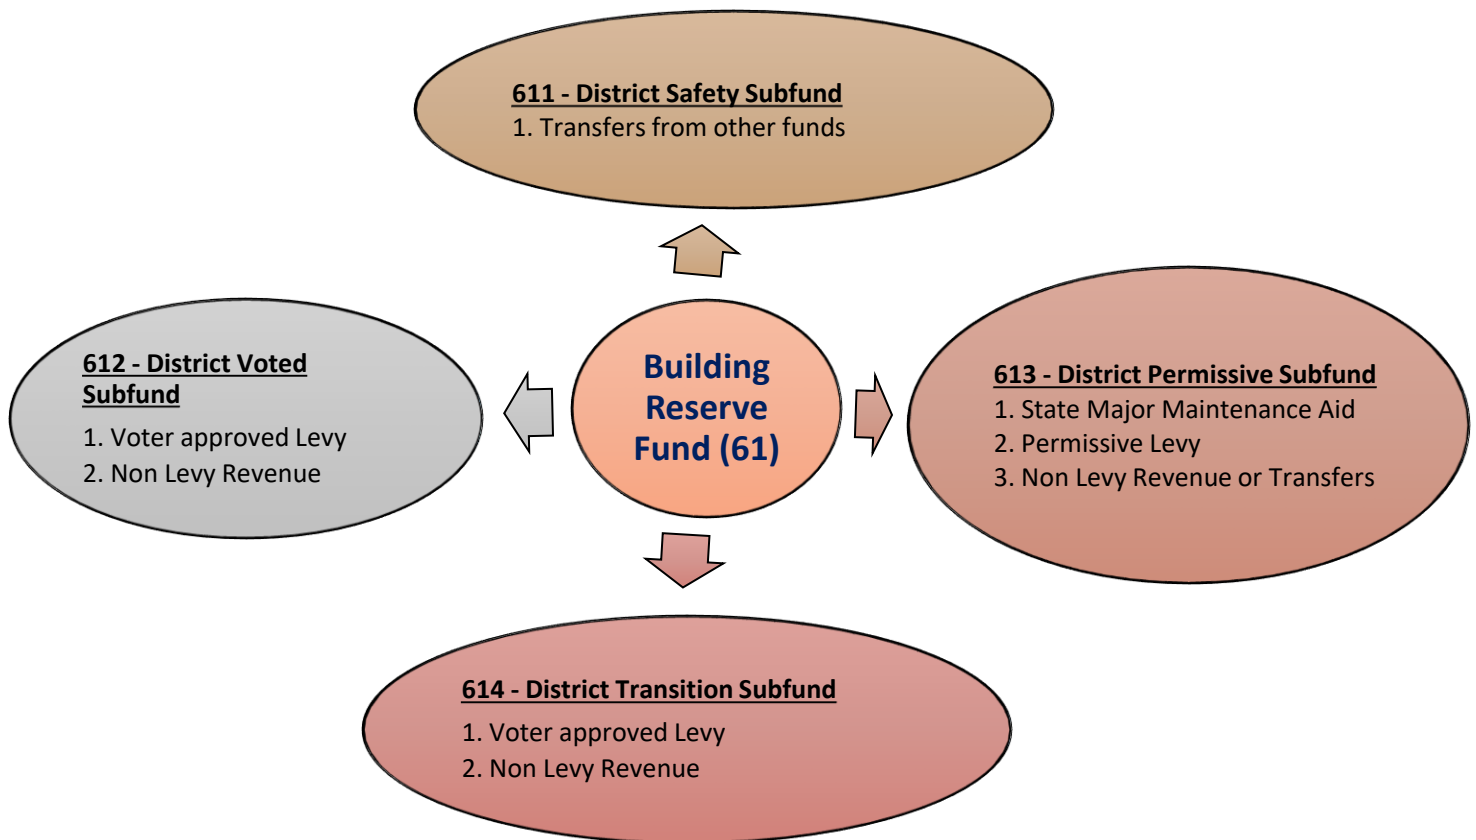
611 - District Safety Subfund
1. Transfers from other funds

612 - District Voted Subfund
1. Voter approved Levy
2. Non Levy Revenue

Building Reserve Fund (61)

613 - District Permissive Subfund
1. State Major Maintenance Aid
2. Permissive Levy
3. Non Levy Revenue or Transfers

614 - District Transition Subfund
1. Voter approved Levy
2. Non Levy Revenue